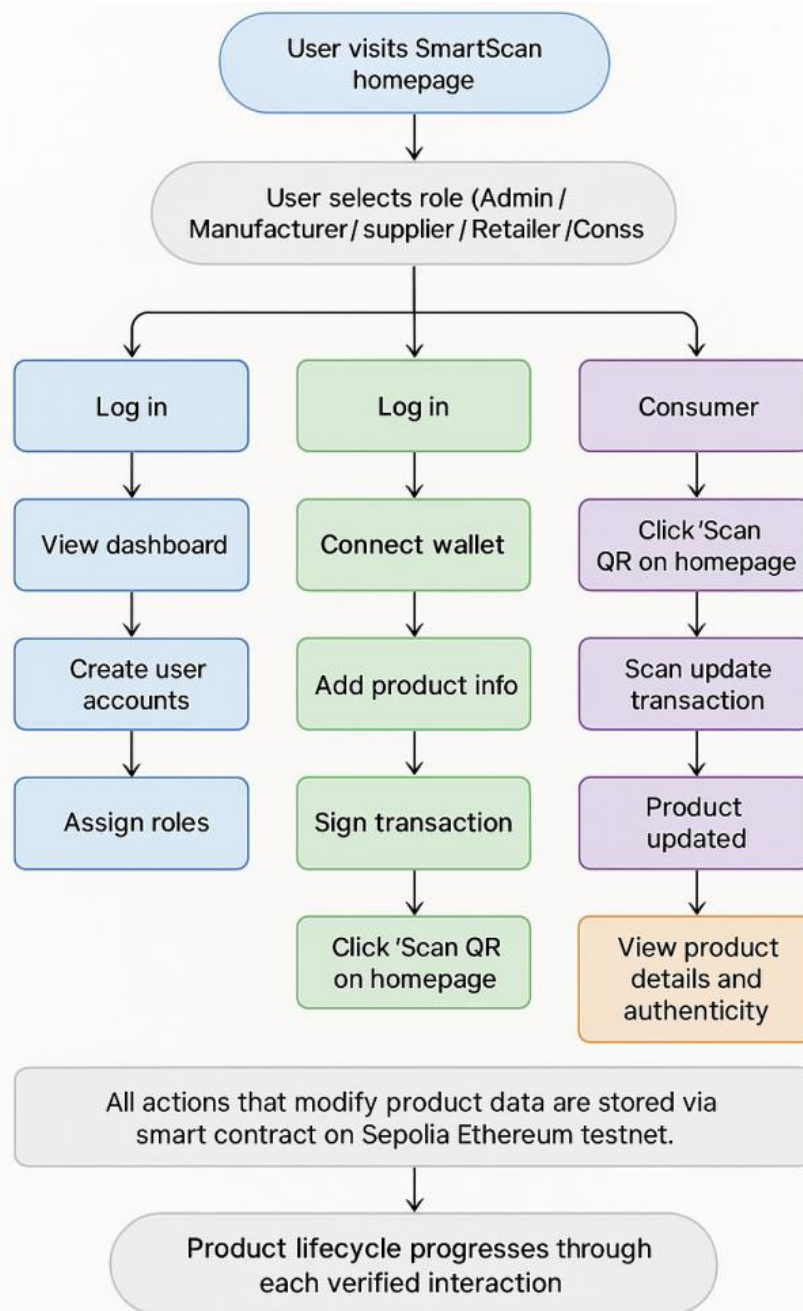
User visits SmartScan homepage

User selects role (Admin / Manufacturer / supplier / Retailer /Conss

Log in

View dashboard

Create user accounts

Assign roles

Log in

Connect wallet

Add product info

Sign transaction

Click 'Scan QR on homepage

Consumer

Click 'Scan QR on homepage

Scan update transaction

Product updated

View product details and authenticity

All actions that modify product data are stored via smart contract on Sepolia Ethereum testnet.

Product lifecycle progresses through each verified interaction